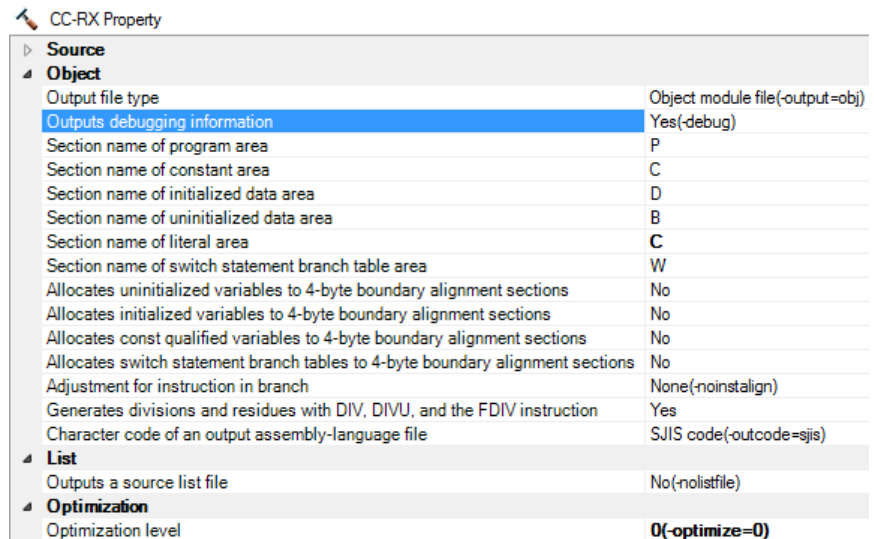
CC-RX Property

| | |
|---|---|
| **Source** | |
| **Object** | |
| Output file type | Object module file(-output=obj) |
| Outputs debugging information | Yes(-debug) |
| Section name of program area | P |
| Section name of constant area | C |
| Section name of initialized data area | D |
| Section name of uninitialized data area | B |
| Section name of literal area | **C** |
| Section name of switch statement branch table area | W |
| Allocates uninitialized variables to 4-byte boundary alignment sections | No |
| Allocates initialized variables to 4-byte boundary alignment sections | No |
| Allocates const qualified variables to 4-byte boundary alignment sections | No |
| Allocates switch statement branch tables to 4-byte boundary alignment sections | No |
| Adjustment for instruction in branch | None(-noinstalign) |
| Generates divisions and residues with DIV, DIVU, and the FDIV instruction | Yes |
| Character code of an output assembly-language file | SJIS code(-outcode=sjis) |
| **List** | |
| Outputs a source list file | No(-nolistfile) |
| **Optimization** | |
| Optimization level | **0(-optimize=0)** |